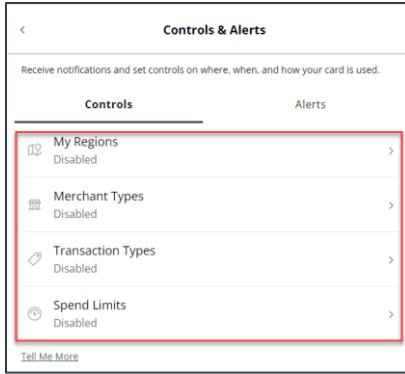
<

Controls & Alerts

Receive notifications and set controls on where, when, and how your card is used.

Controls

Alerts

My Regions
Disabled
>

Merchant Types
Disabled
>

Transaction Types
Disabled
>

Spend Limits
Disabled
>

Tell Me More